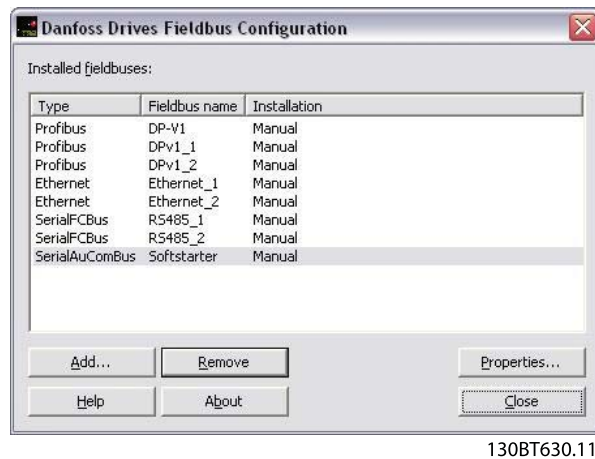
Danfoss Drives Fieldbus Configuration

Installed fieldbuses:

| Type | Fieldbus name | Installation |
|---|---|---|
| Profibus | DP-V1 | Manual |
| Profibus | DPv1_1 | Manual |
| Profibus | DPv1_2 | Manual |
| Ethernet | Ethernet_1 | Manual |
| Ethernet | Ethernet_2 | Manual |
| SerialFCBus | RS485_1 | Manual |
| SerialFCBus | RS485_2 | Manual |
| SerialAuComBus | Softstarter | Manual |

Add... Remove Properties...

Help About Close

130BT630.11